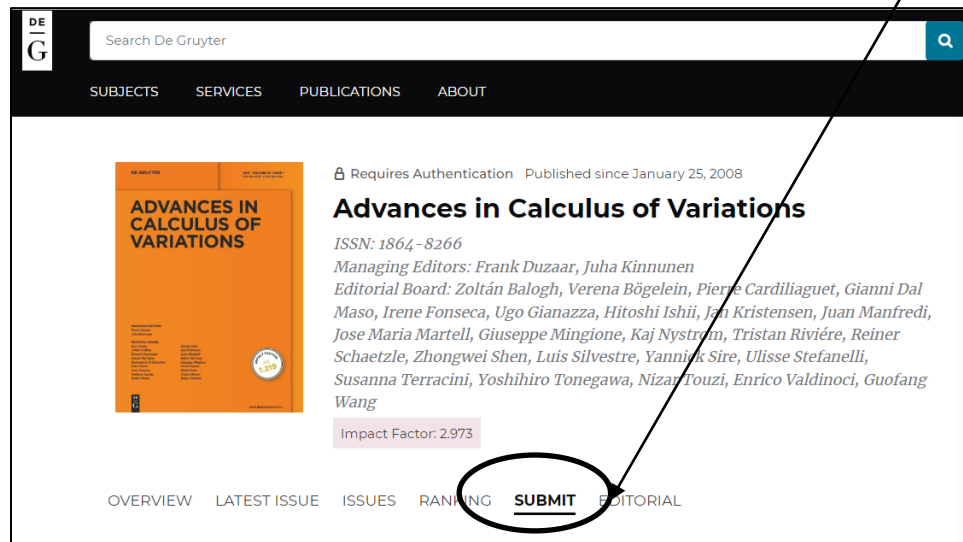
DE
G

Search De Gruyter

SUBJECTS SERVICES PUBLICATIONS ABOUT

DE GRUYTER

ADVANCES IN CALCULUS OF VARIATIONS

1.219

Requires Authentication Published since January 25, 2008

Advances in Calculus of Variations

ISSN: 1864-8266

Managing Editors: Frank Duzaar, Juha Kinnunen

Editorial Board: Zoltán Balogh, Verena Bögelein, Pierre Cardiliaguet, Gianni Dal Maso, Irene Fonseca, Ugo Gianazza, Hitoshi Ishii, Jan Kristensen, Juan Manfredi, Jose Maria Martell, Giuseppe Mingione, Kaj Nyström, Tristan Riviére, Reiner Schaetzle, Zhongwei Shen, Luis Silvestre, Yannick Sire, Ulisse Stefanelli, Susanna Terracini, Yoshihiro Tonegawa, Nizar Touzi, Enrico Valdinoci, Guofang Wang

Impact Factor: 2.973

OVERVIEW LATEST ISSUE ISSUES RANKING SUBMIT EDITORIAL